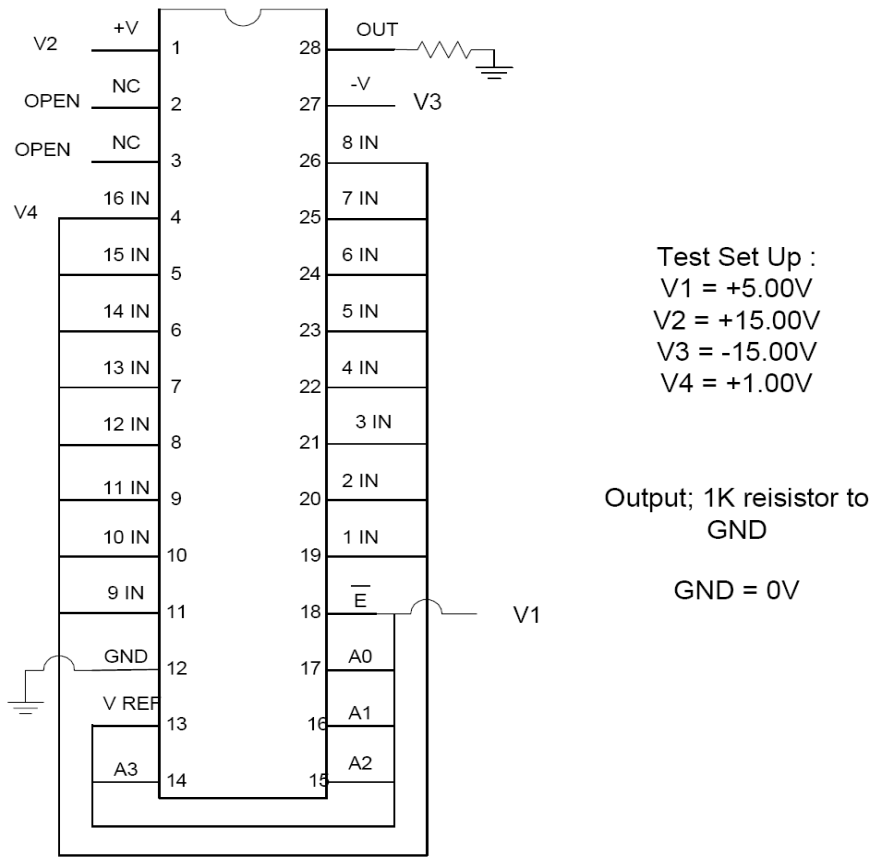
V2 +V 1
OPEN NC 2
OPEN NC 3
V4 16 IN 4
15 IN 5
14 IN 6
13 IN 7
12 IN 8
11 IN 9
10 IN 10
9 IN 11
GND 12
V REF 13
A3 14

28 OUT
27 -V V3
26 8 IN
25 7 IN
24 6 IN
23 5 IN
22 4 IN
21 3 IN
20 2 IN
19 1 IN
18 $\overline{E}$ V1
17 A0
16 A1
15 A2

Test Set Up :
V1 = +5.00V
V2 = +15.00V
V3 = -15.00V
V4 = +1.00V

Output; 1K reisistor to GND

GND = 0V